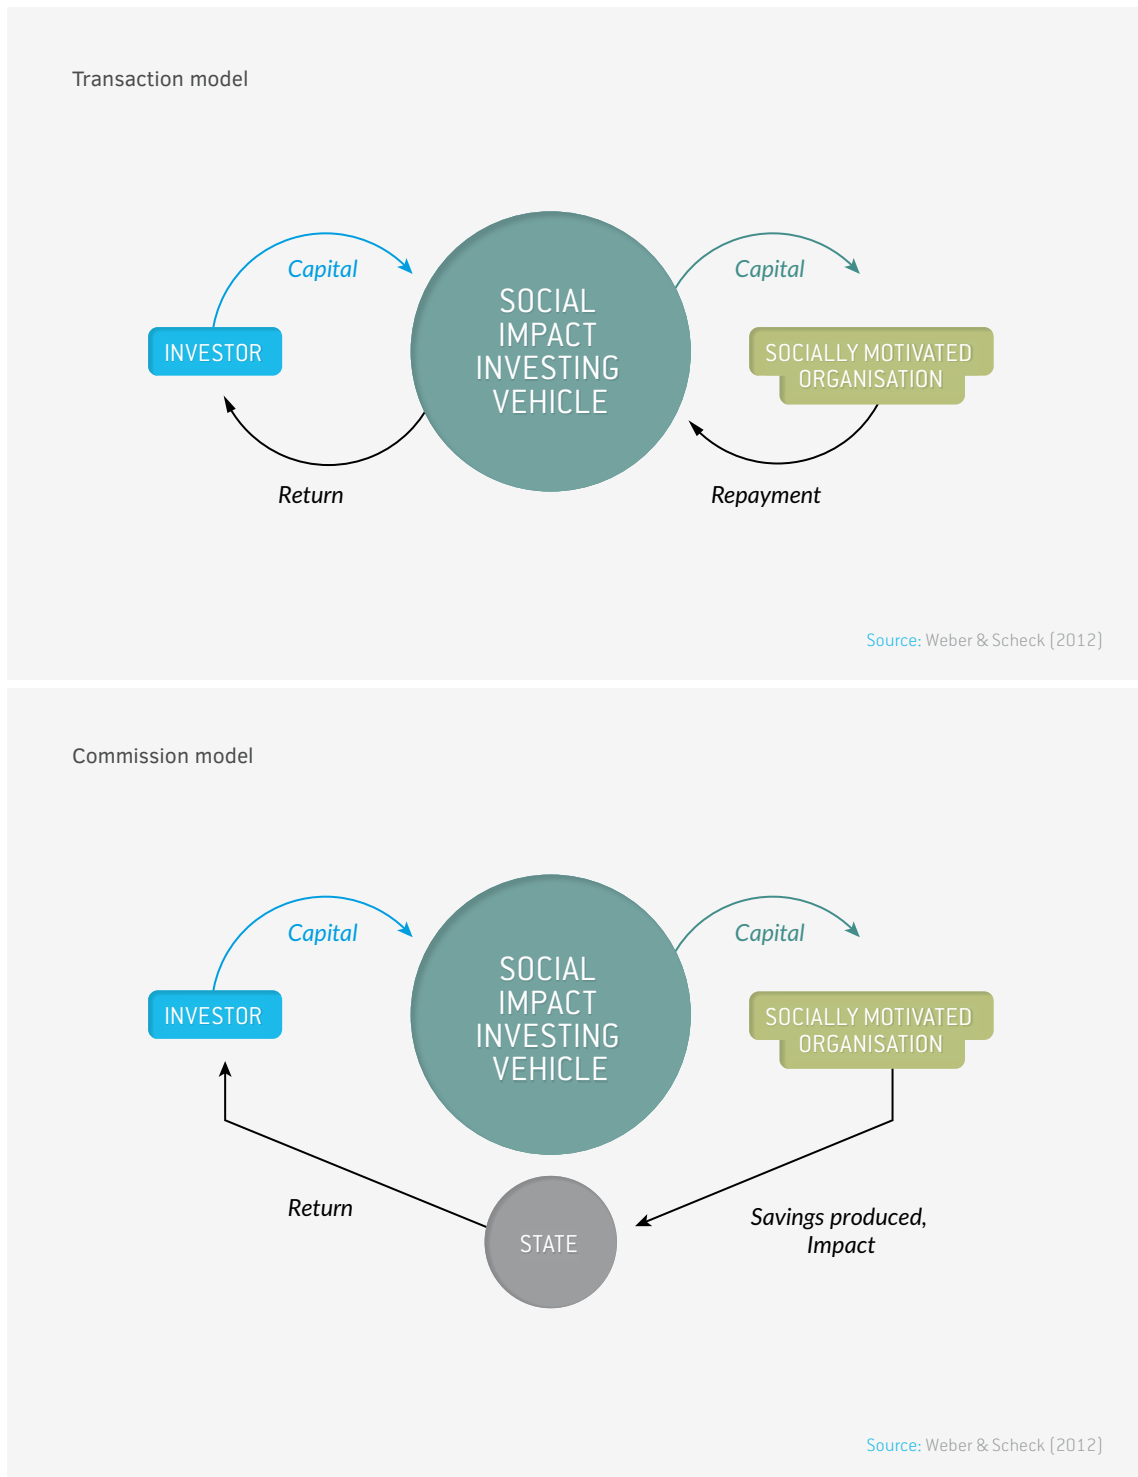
Transaction model

Capital

Capital

INVESTOR

SOCIAL IMPACT INVESTING VEHICLE

SOCIALLY MOTIVATED ORGANISATION

Return

Repayment

Source: Weber & Scheck (2012)

Commission model

Capital

Capital

INVESTOR

SOCIAL IMPACT INVESTING VEHICLE

SOCIALLY MOTIVATED ORGANISATION

Return

STATE

Savings produced, Impact

Source: Weber & Scheck (2012)